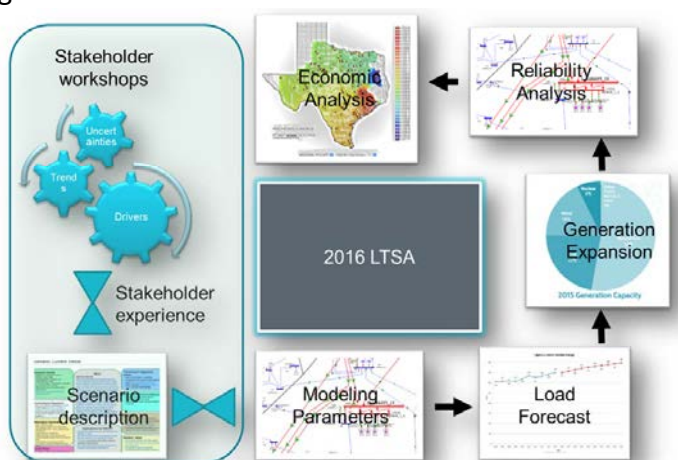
Stakeholder workshops

Uncert ainties

Trend s

Drivers

Stakeholder experience

Scenario description

Economic Analysis

Reliability Analysis

2016 LTSA

Generation Expansion

2015 Generation Capacity

Modeling Parameters

Load Forecast